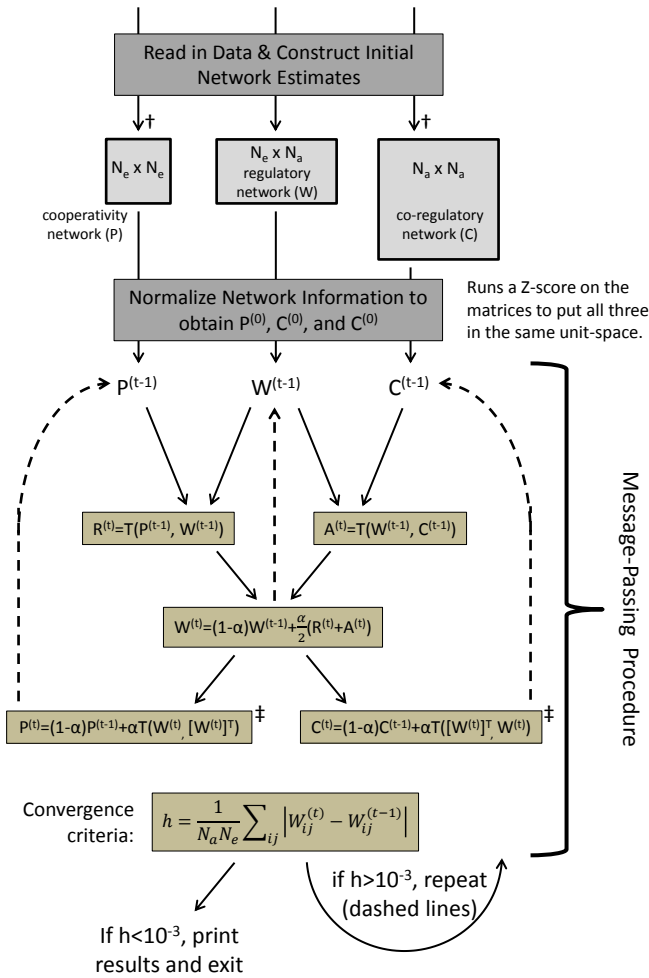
Read in Data & Construct Initial Network Estimates

†

†

$N_e$ x $N_e$

cooperativity network (P)

$N_e$ x $N_a$ regulatory network (W)

$N_a$ x $N_a$ co-regulatory network (C)

Runs a Z-score on the matrices to put all three in the same unit-space.

Normalize Network Information to obtain $P^{(0)}$, $C^{(0)}$, and $C^{(0)}$

$P^{(t-1)}$

$W^{(t-1)}$

$C^{(t-1)}$

$R^{(t)}=T(P^{(t-1)}, W^{(t-1)})$

$A^{(t)}=T(W^{(t-1)}, C^{(t-1)})$

$W^{(t)}=(1-\alpha)W^{(t-1)}+\frac{\alpha}{2}(R^{(t)}+A^{(t)})$

$P^{(t)}=(1-\alpha)P^{(t-1)}+\alpha T(W^{(t)}, [W^{(t)}]^T)$ ‡

$C^{(t)}=(1-\alpha)C^{(t-1)}+\alpha T([W^{(t)}]^T, W^{(t)})$ ‡

Message-Passing Procedure

Convergence criteria:

$h = \frac{1}{N_a N_e}\sum_{ij}\left|W_{ij}^{(t)} - W_{ij}^{(t-1)}\right|$

if $h>10^{-3}$, repeat (dashed lines)

If $h<10^{-3}$, print results and exit